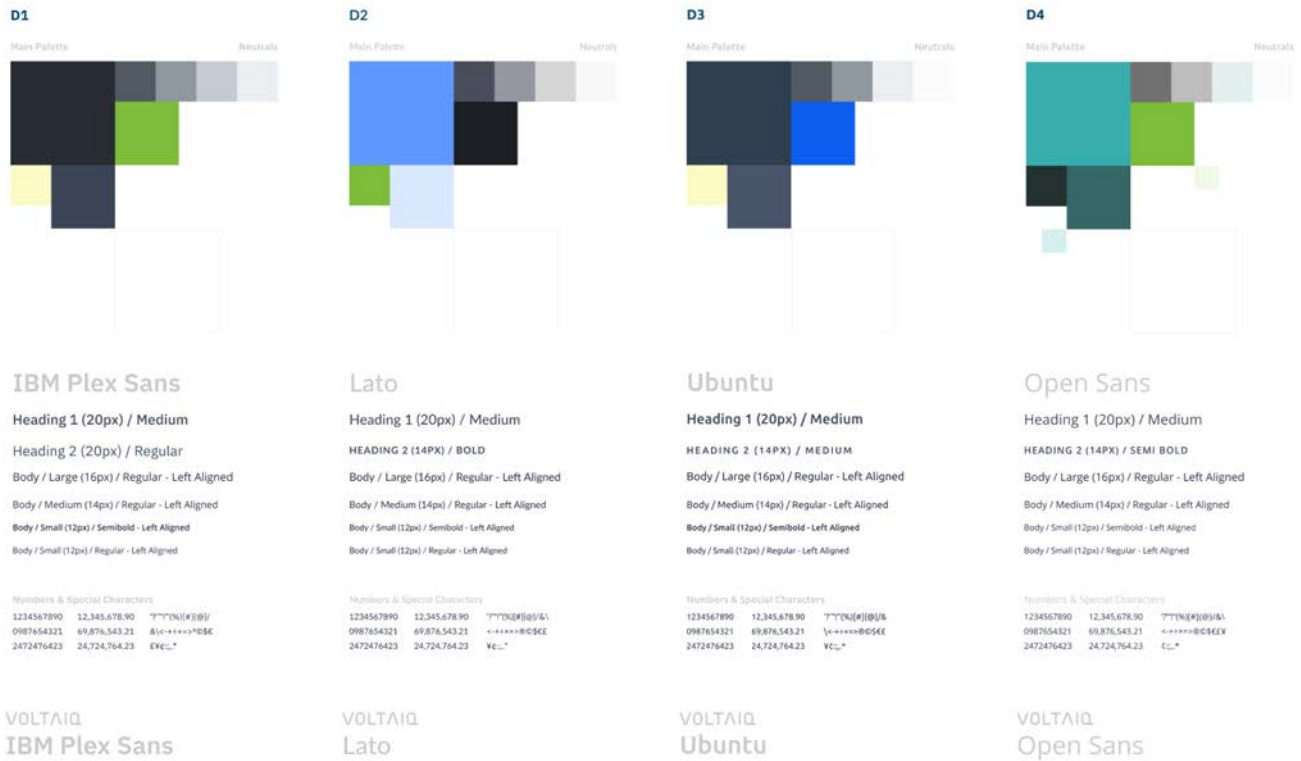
D1

Main Palette

Neutrals

IBM Plex Sans

Heading 1 (20px) / Medium

Heading 2 (20px) / Regular

Body / Large (16px) / Regular - Left Aligned

Body / Medium (14px) / Regular - Left Aligned

Body / Small (12px) / Semibold - Left Aligned

Body / Small (12px) / Regular - Left Aligned

Numbers & Special Characters

1234567890 12,345,678.90 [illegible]
0987654321 69,876,543.21 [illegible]
2472476423 24,724,764.23 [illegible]

VOLTAIQ
IBM Plex Sans

D2

Main Palette

Neutrals

Lato

Heading 1 (20px) / Medium

HEADING 2 (14PX) / BOLD

Body / Large (16px) / Regular - Left Aligned

Body / Medium (14px) / Regular - Left Aligned

Body / Small (12px) / Semibold - Left Aligned

Body / Small (12px) / Regular - Left Aligned

Numbers & Special Characters

1234567890 12,345,678.90 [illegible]
0987654321 69,876,543.21 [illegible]
2472476423 24,724,764.23 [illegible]

VOLTAIQ
Lato

D3

Main Palette

Neutrals

Ubuntu

Heading 1 (20px) / Medium

HEADING 2 (14PX) / MEDIUM

Body / Large (16px) / Regular - Left Aligned

Body / Medium (14px) / Regular - Left Aligned

Body / Small (12px) / Semibold - Left Aligned

Body / Small (12px) / Regular - Left Aligned

Numbers & Special Characters

1234567890 12,345,678.90 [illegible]
0987654321 69,876,543.21 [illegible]
2472476423 24,724,764.23 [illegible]

VOLTAIQ
Ubuntu

D4

Main Palette

Neutrals

Open Sans

Heading 1 (20px) / Medium

HEADING 2 (14PX) / SEMI BOLD

Body / Large (16px) / Regular - Left Aligned

Body / Medium (14px) / Regular - Left Aligned

Body / Small (12px) / Semibold - Left Aligned

Body / Small (12px) / Regular - Left Aligned

Numbers & Special Characters

1234567890 12,345,678.90 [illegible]
0987654321 69,876,543.21 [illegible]
2472476423 24,724,764.23 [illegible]

VOLTAIQ
Open Sans